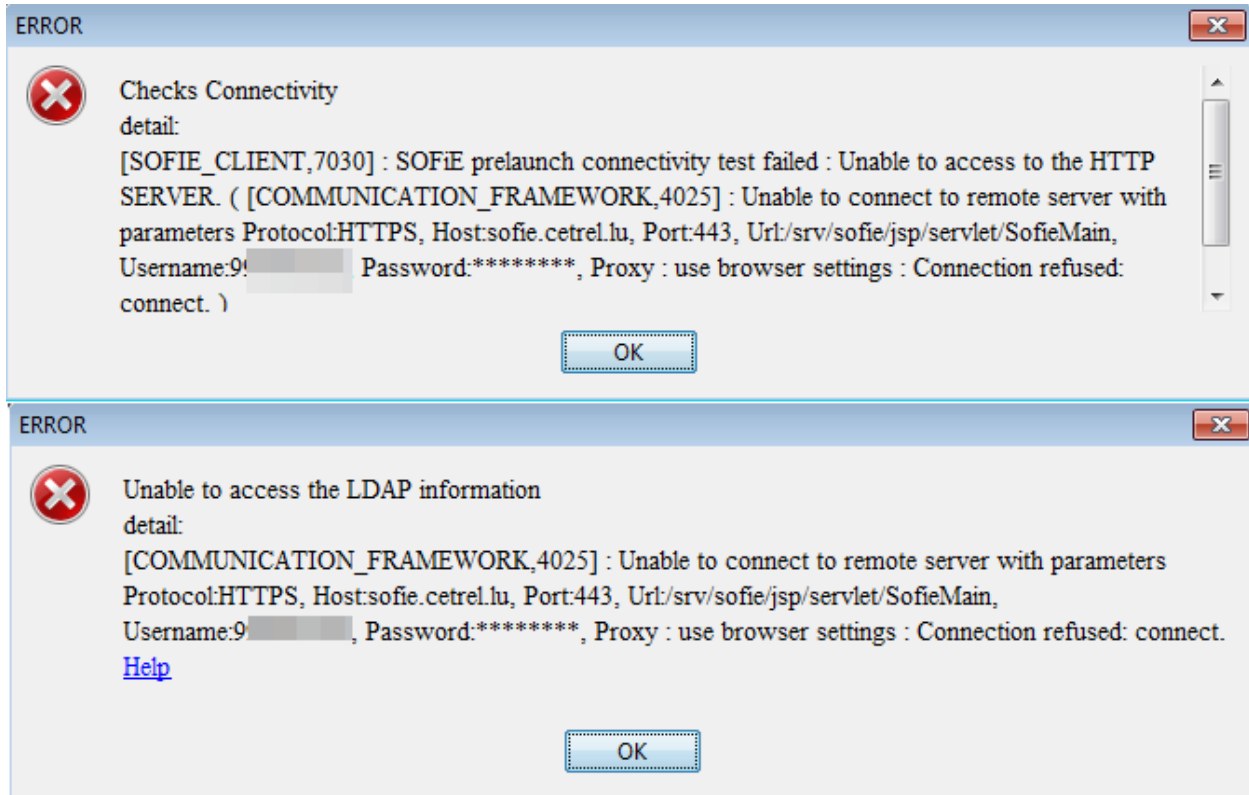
ERROR

Checks Connectivity
detail:
[SOFIE_CLIENT,7030] : SOFiE prelaunch connectivity test failed : Unable to access to the HTTP SERVER. ( [COMMUNICATION_FRAMEWORK,4025] : Unable to connect to remote server with parameters Protocol:HTTPS, Host:sofie.cetrel.lu, Port:443, Url:/srv/sofie/jsp/servlet/SofieMain, Username:9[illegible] Password:********, Proxy : use browser settings : Connection refused: connect. )

OK

ERROR

Unable to access the LDAP information
detail:
[COMMUNICATION_FRAMEWORK,4025] : Unable to connect to remote server with parameters Protocol:HTTPS, Host:sofie.cetrel.lu, Port:443, Url:/srv/sofie/jsp/servlet/SofieMain, Username:9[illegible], Password:********, Proxy : use browser settings : Connection refused: connect.
Help

OK